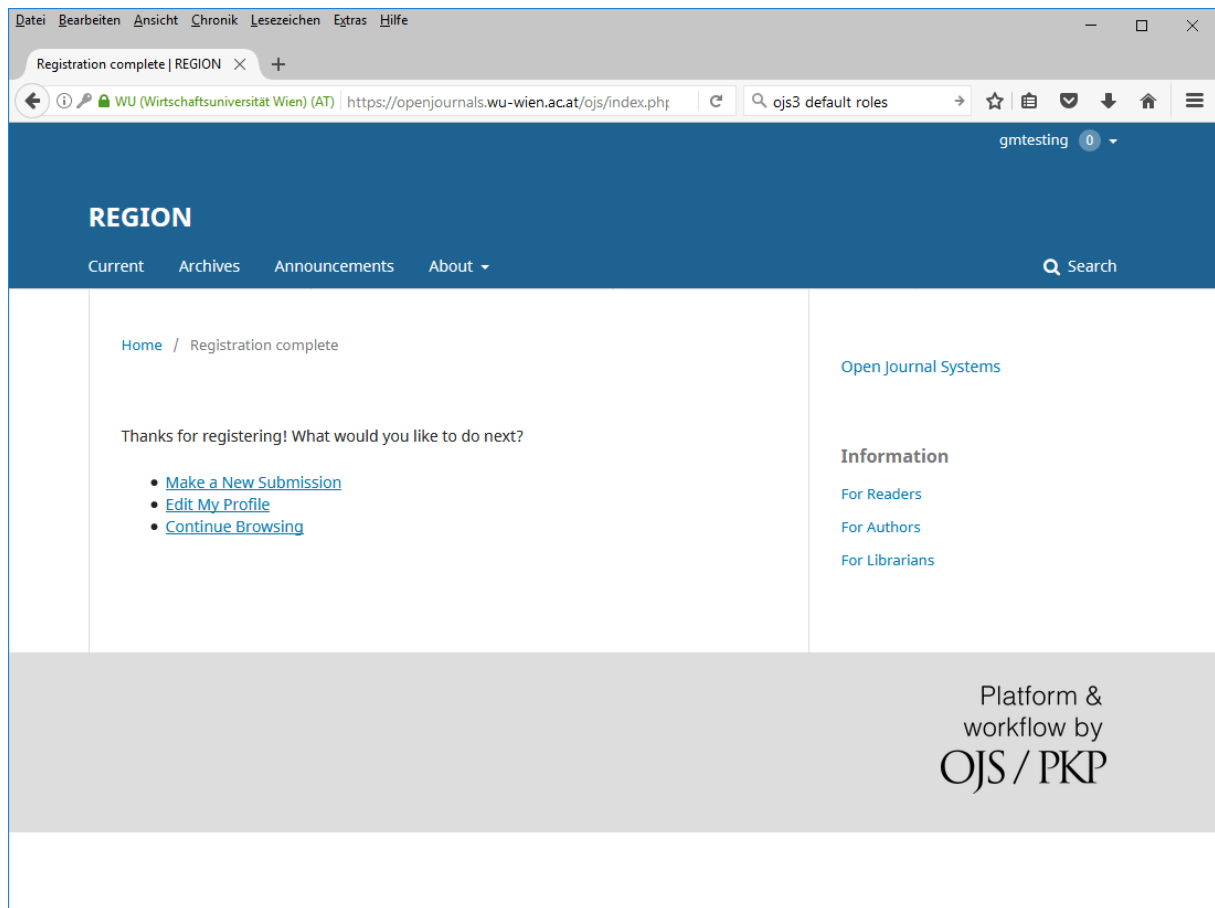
Datei Bearbeiten Ansicht Chronik Lesezeichen Extras Hilfe

Registration complete | REGION

WU (Wirtschaftsuniversität Wien) (AT) https://openjournals.wu-wien.ac.at/ojs/index.php

ojs3 default roles

gmtesting 0

REGION

Current Archives Announcements About

Search

Home / Registration complete

Thanks for registering! What would you like to do next?

- Make a New Submission
- Edit My Profile
- Continue Browsing

Open Journal Systems

Information

For Readers

For Authors

For Librarians

Platform & workflow by OJS / PKP